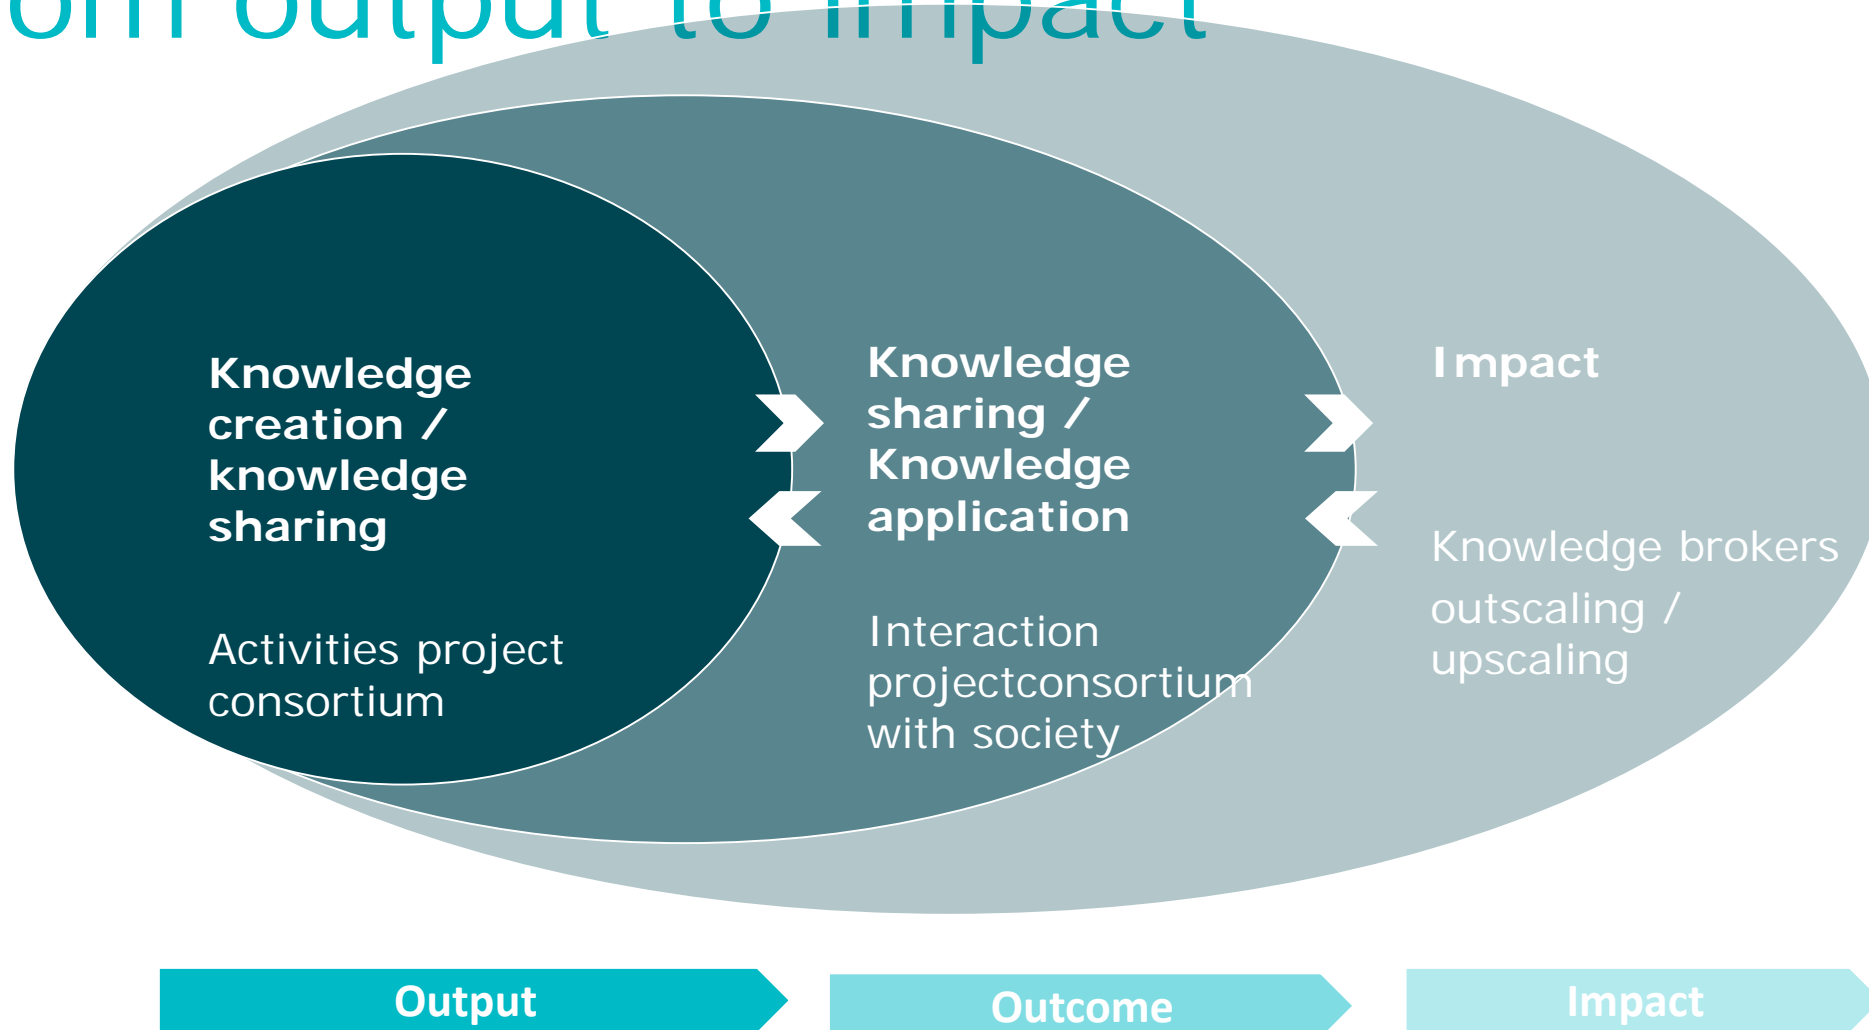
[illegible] output to impact

Knowledge creation / knowledge sharing

Activities project consortium

Knowledge sharing / Knowledge application

Interaction projectconsortium with society

Impact

Knowledge brokers

outscaling / upscaling

Output

Outcome

Impact